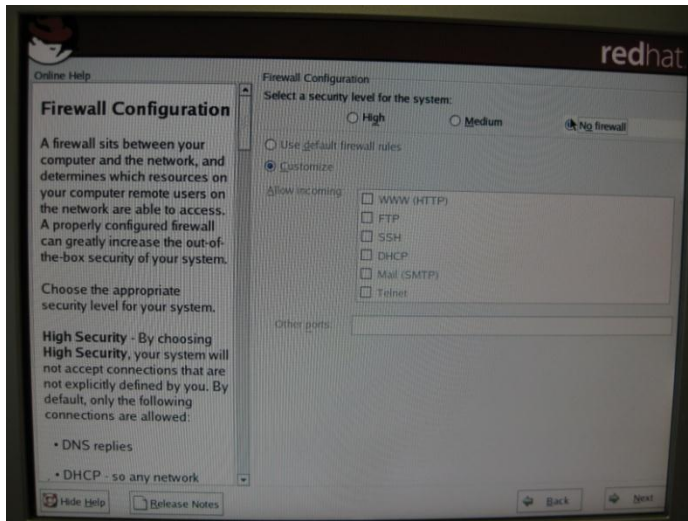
redhat

Online Help

Firewall Configuration

A firewall sits between your computer and the network, and determines which resources on your computer remote users on the network are able to access. A properly configured firewall can greatly increase the out-of-the-box security of your system.

Choose the appropriate security level for your system.

High Security - By choosing High Security, your system will not accept connections that are not explicitly defined by you. By default, only the following connections are allowed:

• DNS replies

• DHCP - so any network

Firewall Configuration

Select a security level for the system:

High

Medium

No firewall

Use default firewall rules

Customize

Allow incoming:

WWW (HTTP)

FTP

SSH

DHCP

Mail (SMTP)

Telnet

Other ports

Hide Help

Release Notes

Back

Next